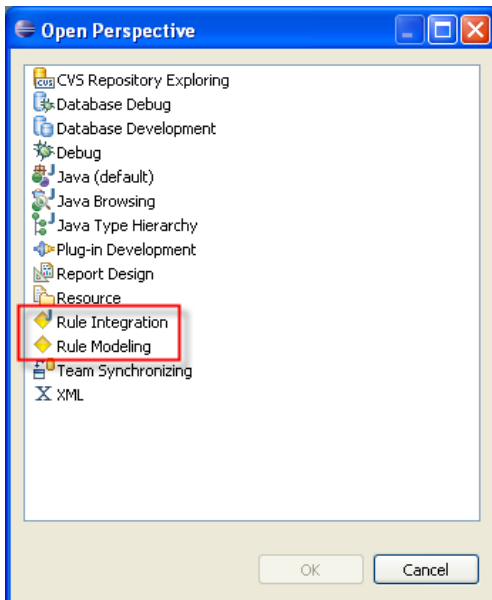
Open Perspective

CVS Repository Exploring
Database Debug
Database Development
Debug
Java (default)
Java Browsing
Java Type Hierarchy
Plug-in Development
Report Design
Resource
Rule Integration
Rule Modeling
Team Synchronizing
XML

OK
Cancel